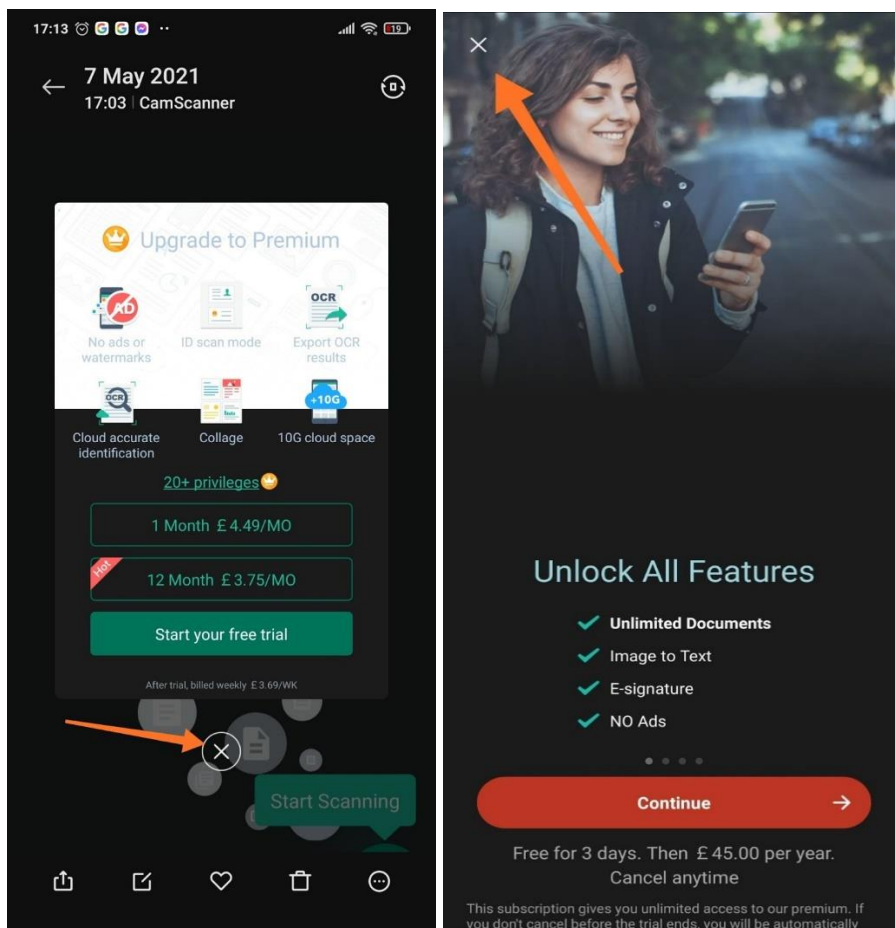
17:13 19

7 May 2021
17:03 | CamScanner

Upgrade to Premium

AD
No ads or watermarks

ID scan mode

OCR
Export OCR results

OCR
Cloud accurate identification

Collage

+10G
10G cloud space

20+ privileges

1 Month £4.49/MO

Hot
12 Month £3.75/MO

Start your free trial

After trial, billed weekly £3.69/WK

Start Scanning

Unlock All Features

Unlimited Documents
Image to Text
E-signature
NO Ads

Continue

Free for 3 days. Then £45.00 per year.
Cancel anytime

This subscription gives you unlimited access to our premium. If you don't cancel before the trial ends, you will be automatically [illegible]